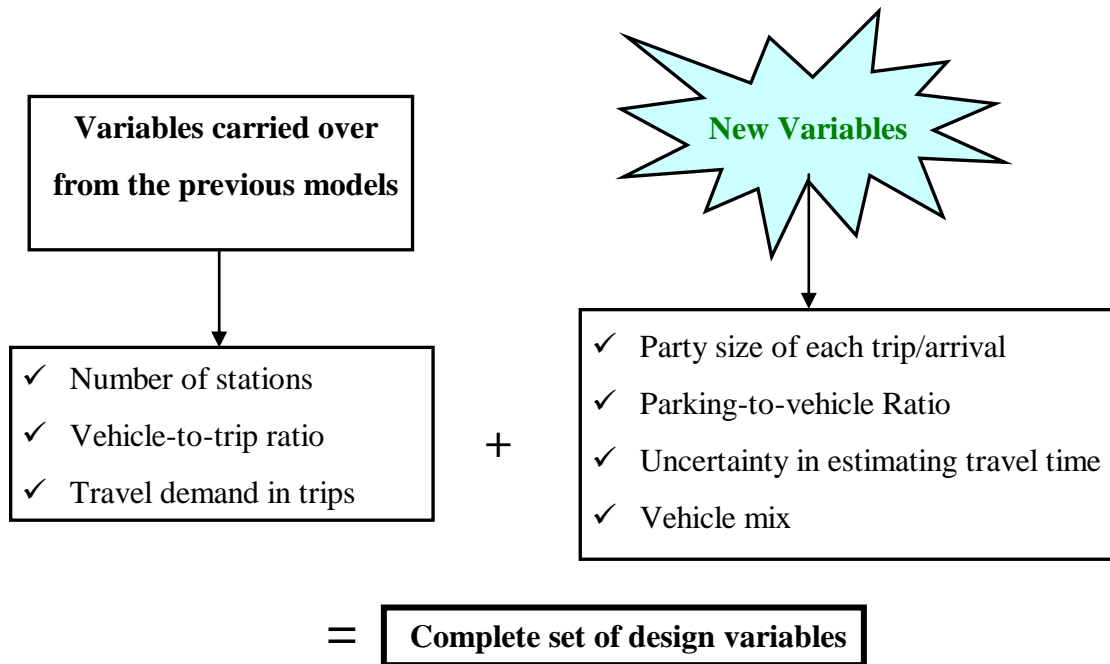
Variables carried over from the previous models

New Variables

✓ Number of stations
✓ Vehicle-to-trip ratio
✓ Travel demand in trips

+

✓ Party size of each trip/arrival
✓ Parking-to-vehicle Ratio
✓ Uncertainty in estimating travel time
✓ Vehicle mix

= Complete set of design variables